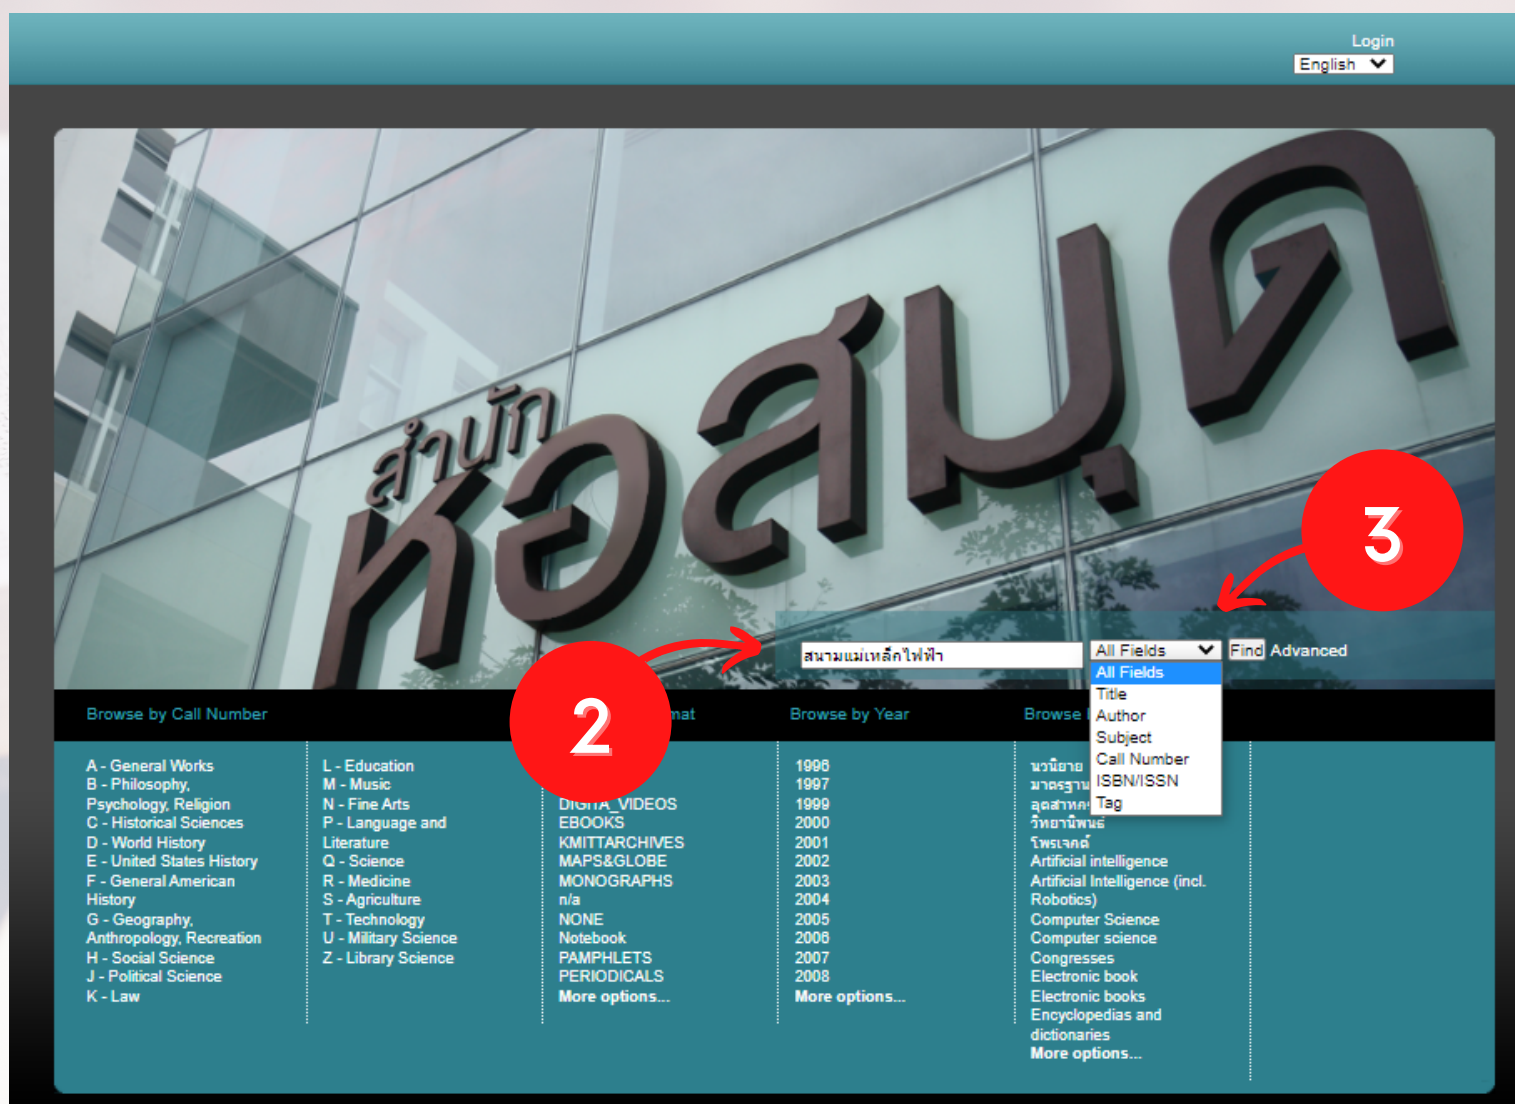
Login
English

สำนักหอสมุด

3

สนามแม่เหล็กไฟฟ้า

All Fields
Find Advanced

All Fields
Title
Author
Subject
Call Number
ISBN/ISSN
Tag

2

Browse by Call Number

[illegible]mat

Browse by Year

Browse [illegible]

A - General Works
B - Philosophy, Psychology, Religion
C - Historical Sciences
D - World History
E - United States History
F - General American History
G - Geography, Anthropology, Recreation
H - Social Science
J - Political Science
K - Law

L - Education
M - Music
N - Fine Arts
P - Language and Literature
Q - Science
R - Medicine
S - Agriculture
T - Technology
U - Military Science
Z - Library Science

DIGITA_VIDEOS
EBOOKS
KMITTARCHIVES
MAPS&GLOBE
MONOGRAPHS
n/a
NONE
Notebook
PAMPHLETS
PERIODICALS
More options...

1996
1997
1999
2000
2001
2002
2003
2004
2005
2006
2007
2008
More options...

นวนิยาย
มาตรฐาน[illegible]
อุตสาหก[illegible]
วิทยานิพนธ์
โพรเจกต์
Artificial intelligence
Artificial Intelligence (incl. Robotics)
Computer Science
Computer science
Congresses
Electronic book
Electronic books
Encyclopedias and dictionaries
More options...